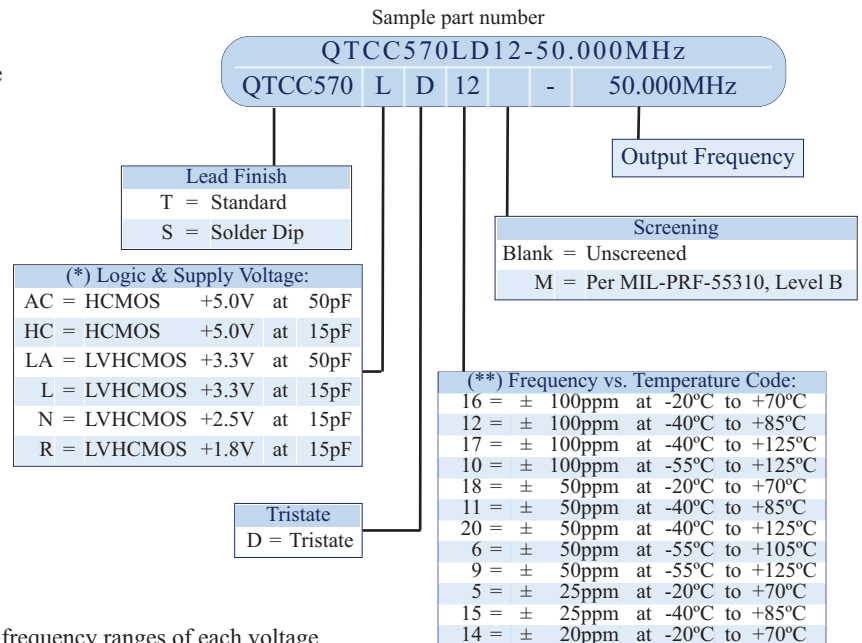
e

Sample part number

QTCC570LD12-50.000MHz

| QTCC570 | L | D | 12 | | - | 50.000MHz |
|---|---|---|---|---|---|---|

Output Frequency

Lead Finish
T = Standard
S = Solder Dip

Screening
Blank = Unscreened
M = Per MIL-PRF-55310, Level B

(*) Logic & Supply Voltage:

| | | | | | |
|---|---|---|---|---|---|
| AC = | HCMOS | +5.0V | at | 50pF |
| HC = | HCMOS | +5.0V | at | 15pF |
| LA = | LVHCMOS | +3.3V | at | 50pF |
| L = | LVHCMOS | +3.3V | at | 15pF |
| N = | LVHCMOS | +2.5V | at | 15pF |
| R = | LVHCMOS | +1.8V | at | 15pF |

(**) Frequency vs. Temperature Code:

| | | | | | | |
|---|---|---|---|---|---|---|
| 16 = | ± | 100ppm | at | -20ºC | to | +70ºC |
| 12 = | ± | 100ppm | at | -40ºC | to | +85ºC |
| 17 = | ± | 100ppm | at | -40ºC | to | +125ºC |
| 10 = | ± | 100ppm | at | -55ºC | to | +125ºC |
| 18 = | ± | 50ppm | at | -20ºC | to | +70ºC |
| 11 = | ± | 50ppm | at | -40ºC | to | +85ºC |
| 20 = | ± | 50ppm | at | -40ºC | to | +125ºC |
| 6 = | ± | 50ppm | at | -55ºC | to | +105ºC |
| 9 = | ± | 50ppm | at | -55ºC | to | +125ºC |
| 5 = | ± | 25ppm | at | -20ºC | to | +70ºC |
| 15 = | ± | 25ppm | at | -40ºC | to | +85ºC |
| 14 = | ± | 20ppm | at | -20ºC | to | +70ºC |

Tristate
D = Tristate

frequency ranges of each voltage